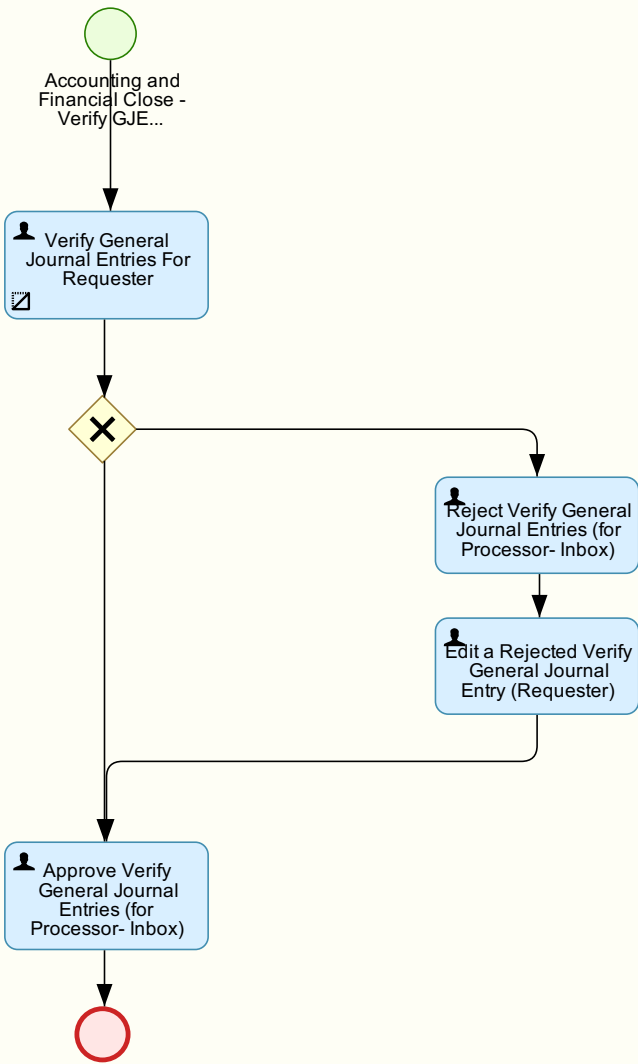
Accounting and Financial Close - Verify GJE...

Verify General Journal Entries For Requester

Reject Verify General Journal Entries (for Processor- Inbox)

Edit a Rejected Verify General Journal Entry (Requester)

Approve Verify General Journal Entries (for Processor- Inbox)